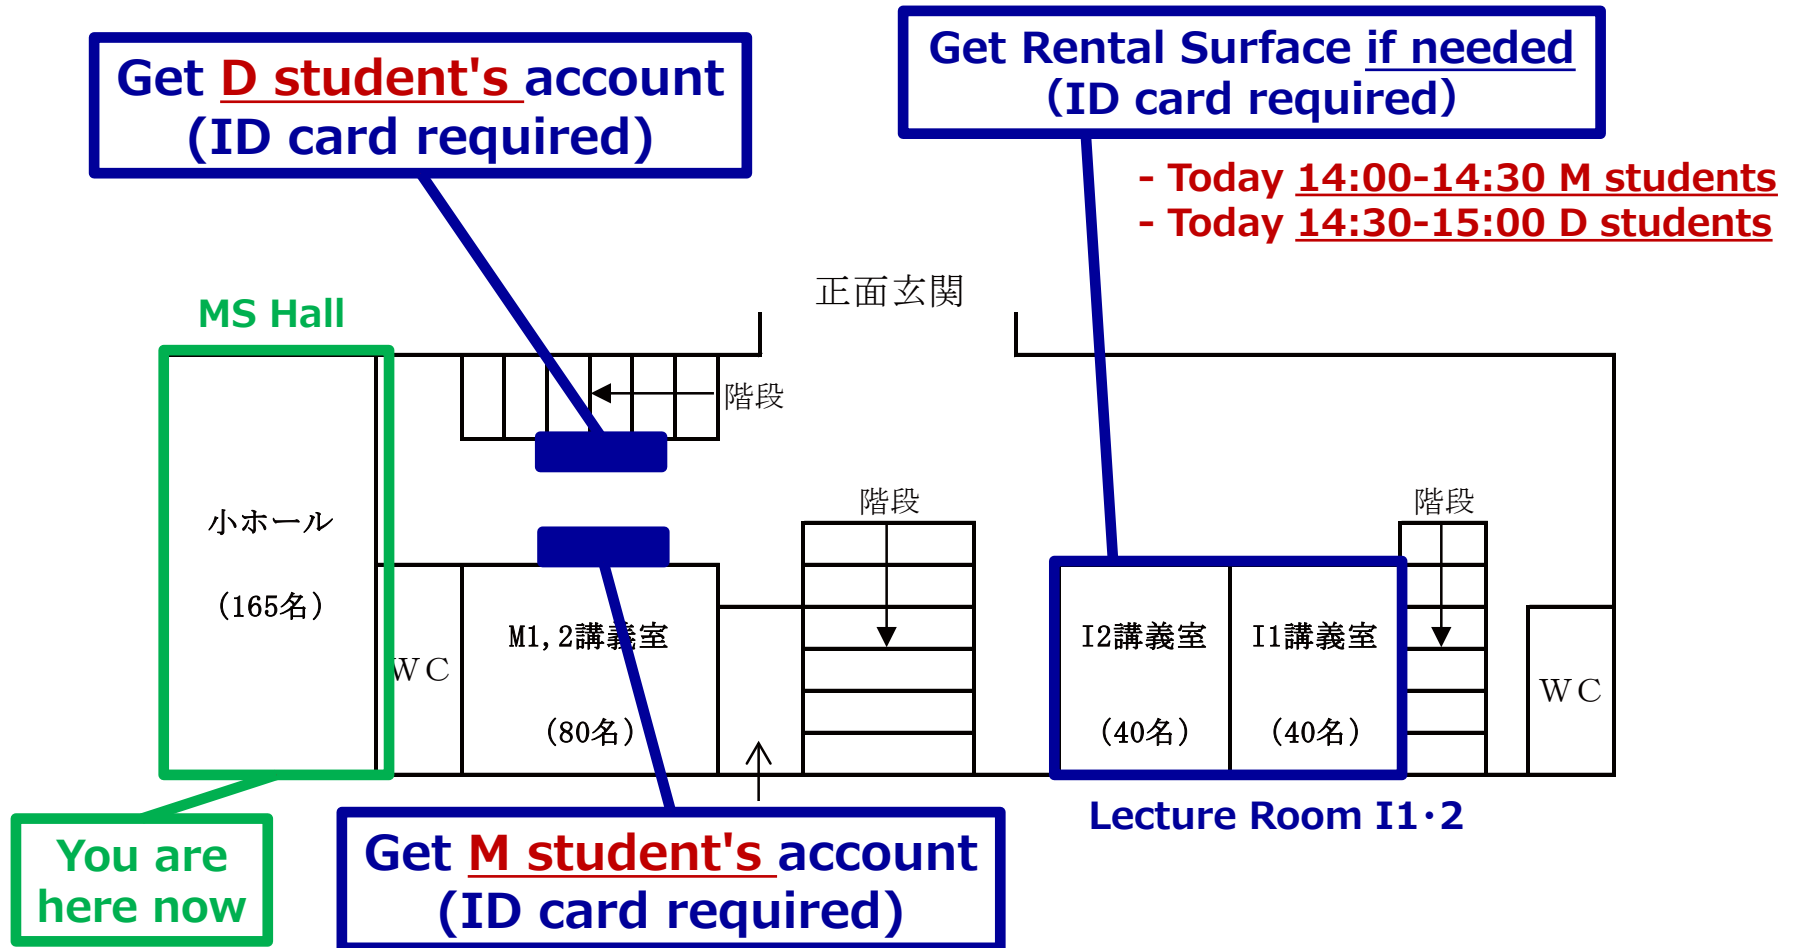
Get D student's account
(ID card required)

Get Rental Surface if needed
(ID card required)

- Today 14:00-14:30 M students
- Today 14:30-15:00 D students

正面玄関

MS Hall

階段

小ホール

(165名)

階段

階段

WC

M1,2講義室

(80名)

I2講義室

(40名)

I1講義室

(40名)

WC

You are here now

Get M student's account
(ID card required)

Lecture Room I1·2